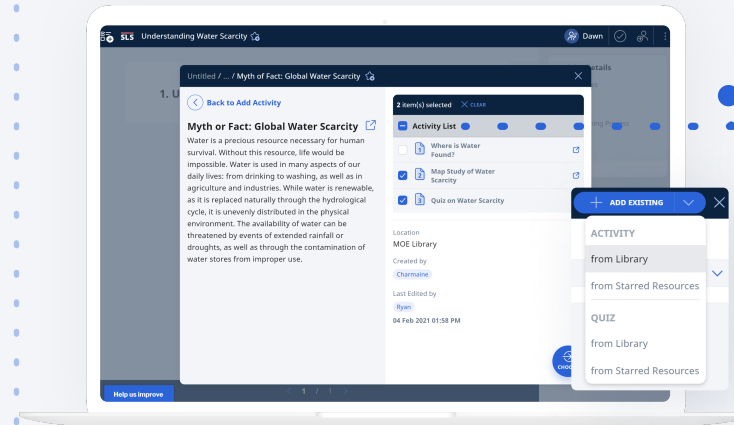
SLS Understanding Water Scarcity

Dawn

1. U

Untitled / ... / Myth of Fact: Global Water Scarcity

Back to Add Activity

Myth or Fact: Global Water Scarcity

Water is a precious resource necessary for human survival. Without this resource, life would be impossible. Water is used in many aspects of our daily lives: from drinking to washing, as well as in agriculture and industries. While water is renewable, as it is replaced naturally through the hydrological cycle, it is unevenly distributed in the physical environment. The availability of water can be threatened by events of extended rainfall or droughts, as well as through the contamination of water stores from improper use.

2 item(s) selected CLEAR

Activity List

Where is Water Found?

Map Study of Water Scarcity

Quiz on Water Scarcity

Location
MOE Library

Created by
Charmaine

Last Edited by
Ryan
04 Feb 2021 01:58 PM

ADD EXISTING

ACTIVITY
from Library
from Starred Resources

QUIZ
from Library
from Starred Resources

Help us improve

1 / 1